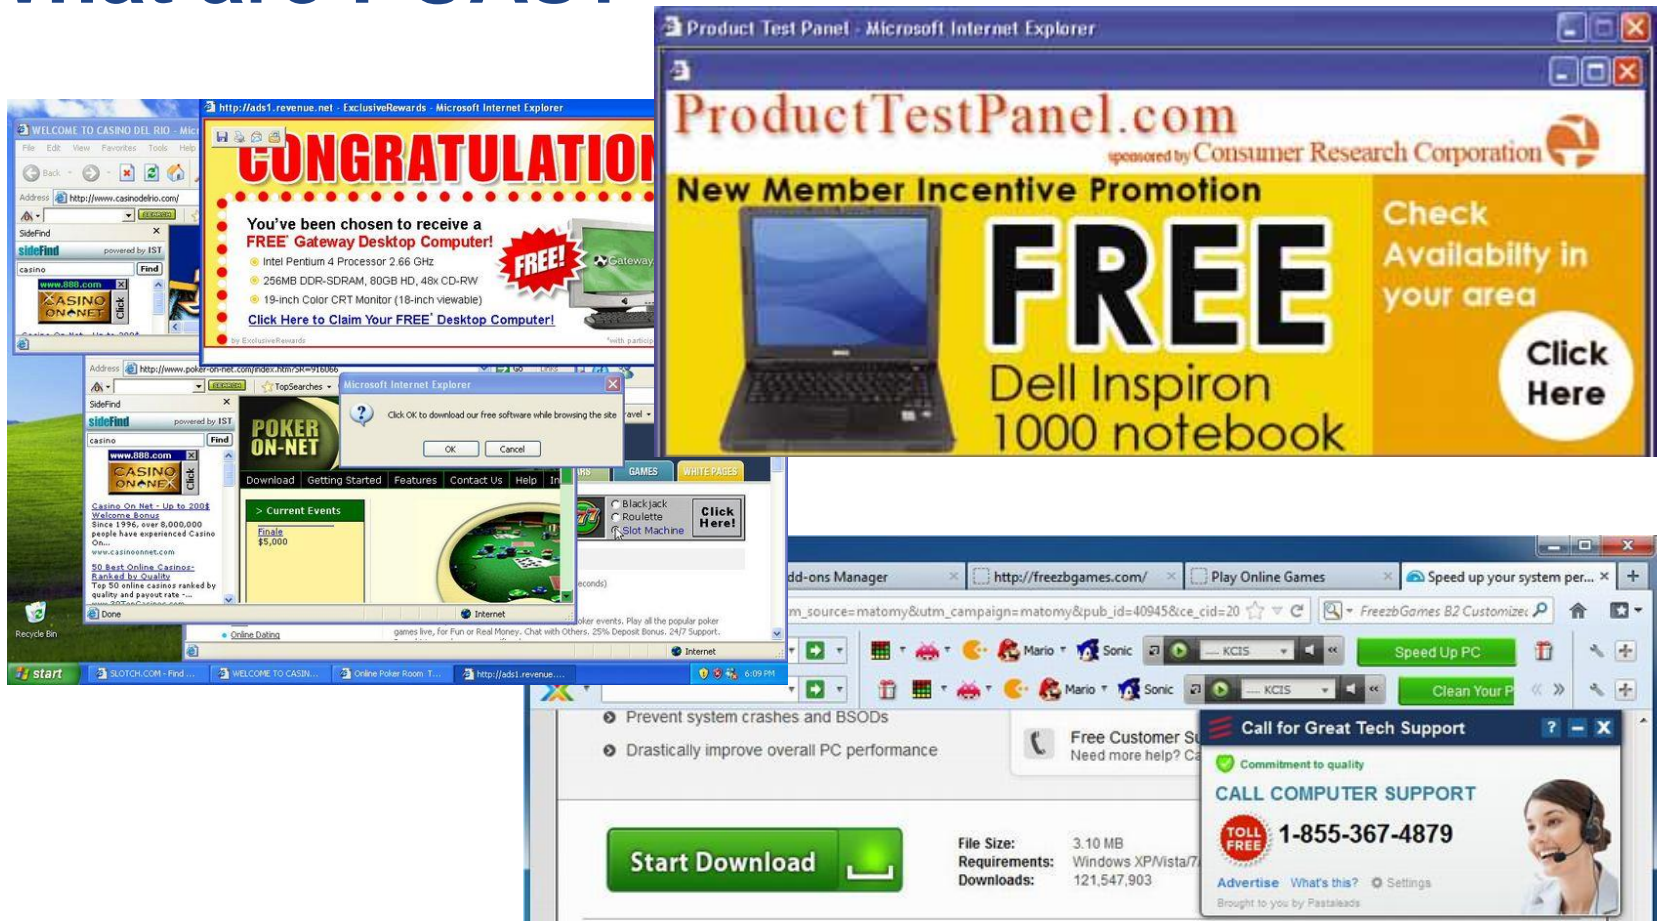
Product Test Panel - Microsoft Internet Explorer

ProductTestPanel.com
sponsored by Consumer Research Corporation

New Member Incentive Promotion

FREE

Dell Inspiron 1000 notebook

Check Availabilty in your area

Click Here

WELCOME TO CASINO DEL RIO - Mic

File Edit View Favorites Tools Help

Back

Address http://www.casinodelrio.com/

SideFind

sideFind powered by IST

casino Find

www.888.com

CASINO ON NET

Click

http://ads1.revenue.net - ExclusiveRewards - Microsoft Internet Explorer

CONGRATULATIO

You've been chosen to receive a FREE* Gateway Desktop Computer!

Intel Pentium 4 Processor 2.66 GHz

256MB DDR-SDRAM, 80GB HD, 48x CD-RW

19-inch Color CRT Monitor (18-inch viewable)

FREE!

Gateway

Click Here to Claim Your FREE* Desktop Computer!

by ExclusiveRewards

*with particip

Address http://www.poker-on-net.com/index.htm?SR=916066

TopSearches

SideFind

sideFind powered by IST

casino Find

www.888.com

CASINO ON NET

Click

Casino On Net - Up to 200$ Welcome Bonus
Since 1996, over 8,000,000 people have experienced Casino On...
www.casinoonnet.com

50 Best Online Casinos- Ranked by Quality
Top 50 online casinos ranked by quality and payout rate -...

Done

Microsoft Internet Explorer

Click OK to download our free software while browsing the site

OK Cancel

POKER ON-NET

Download Getting Started Features Contact Us Help In

> Current Events

Finale $5,000

GAMES WHITE PAGES

Black Jack
Roulette
Slot Machine

Click Here!

Internet

Online Dating

oker events. Play all the popular poker games live, for Fun or Real Money. Chat with Others. 25% Deposit Bonus. 24/7 Support.

Internet

Recycle Bin

start SLOTCH.COM - Find ... WELCOME TO CASIN... Online Poker Room T... http://ads1.revenue....

6:09 PM

dd-ons Manager http://freezbgames.com/ Play Online Games Speed up your system per...

m_source=matomy&utm_campaign=matomy&pub_id=40945&ce_cid=20 FreezbGames B2 Customize

Mario Sonic KCIS Speed Up PC

Mario Sonic KCIS Clean Your P

Prevent system crashes and BSODs

Drastically improve overall PC performance

Free Customer S
Need more help? C

Start Download

File Size: 3.10 MB
Requirements: Windows XP/Vista/7
Downloads: 121,547,903

Call for Great Tech Support

Commitment to quality

CALL COMPUTER SUPPORT

TOLL FREE 1-855-367-4879

Advertise What's this? Settings

Brought to you by Pastaleads